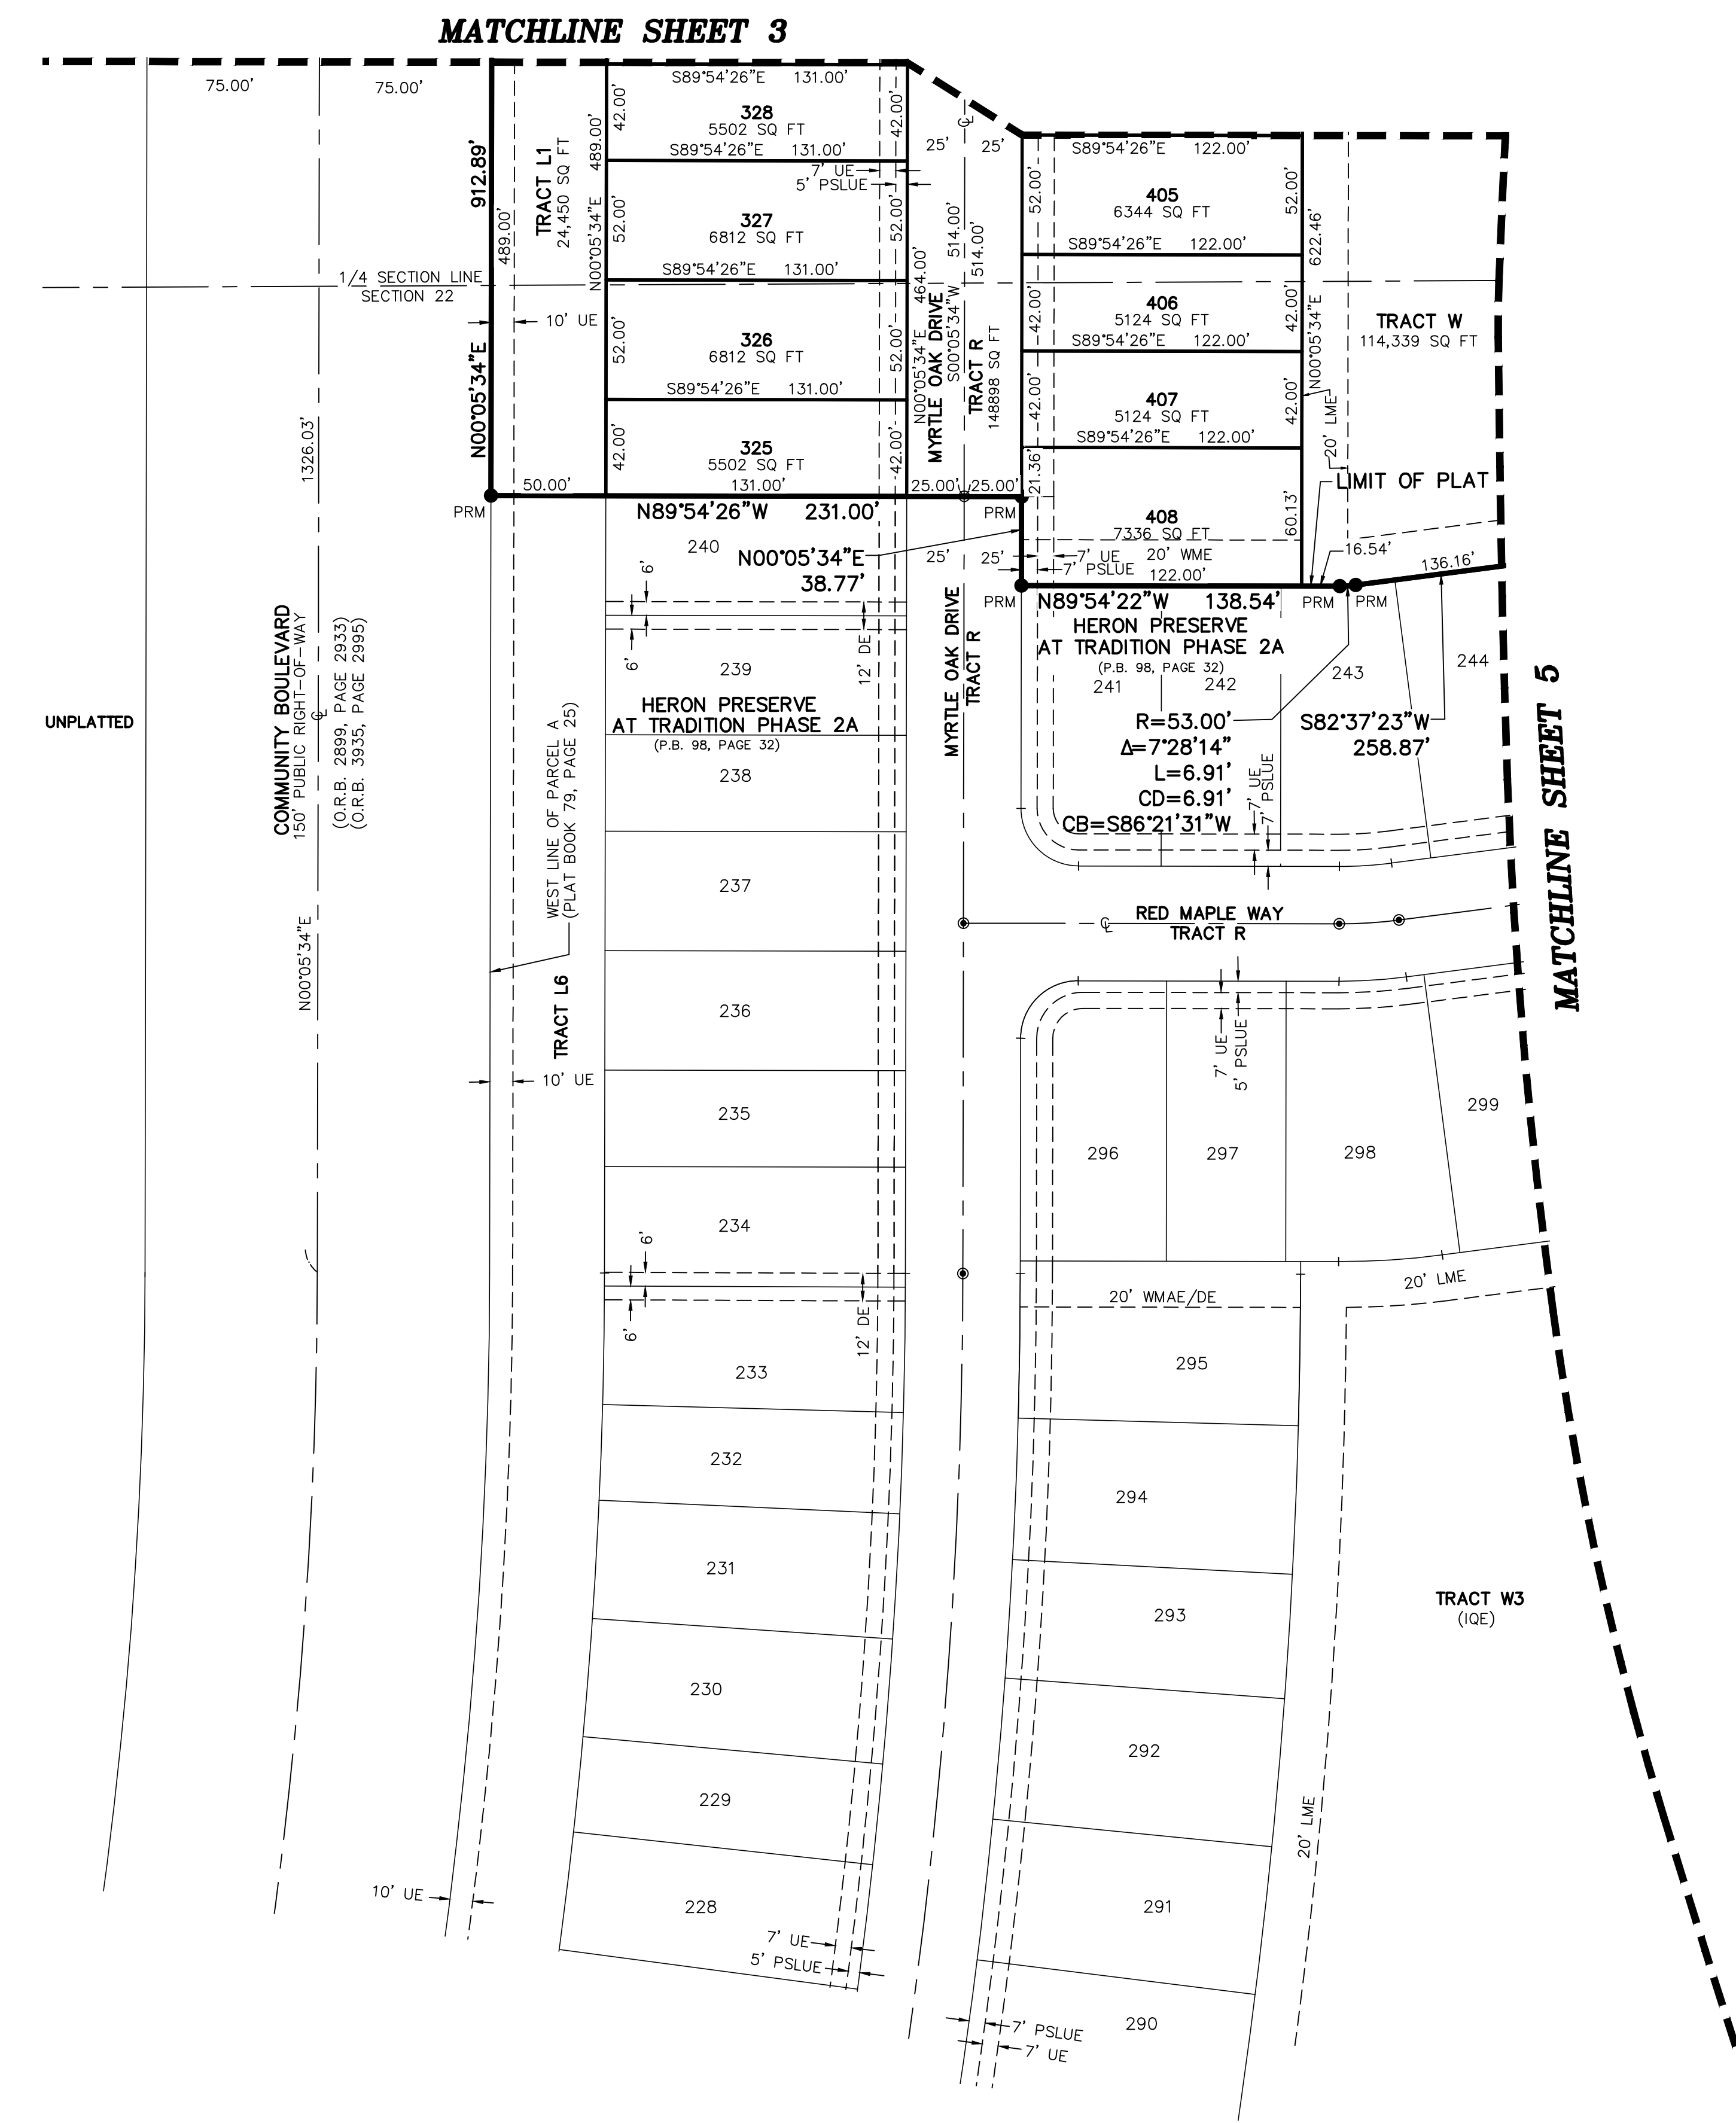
MATCHLINE SHEET 3

75.00'
75.00'

912.89'
N00°05'34"E
489.00'
TRACT L1
24,450 SQ FT
489.00'
N00°05'34"E

S89°54'26"E 131.00'
42.00'
328
5502 SQ FT
42.00'
S89°54'26"E 131.00'
7' UE
5' PSLUE
52.00'
327
6812 SQ FT
52.00'
S89°54'26"E 131.00'
1/4 SECTION LINE
SECTION 22
10' UE
52.00'
326
6812 SQ FT
52.00'
S89°54'26"E 131.00'
42.00'
325
5502 SQ FT
42.00'
131.00'
50.00'
PRM
N89°54'26"W 231.00'
25.00' 25.00'

25' 25'
464.00'
N00°05'34"E
MYRTLE OAK DRIVE
514.00'
S00°05'34"W
514.00'
TRACT R
148898 SQ FT

S89°54'26"E 122.00'
52.00'
405
6344 SQ FT
52.00'
S89°54'26"E 122.00'
622.46'
42.00'
406
5124 SQ FT
42.00'
S89°54'26"E 122.00'
N00°05'34"E
42.00'
407
5124 SQ FT
42.00'
S89°54'26"E 122.00'
21.36'
408
7336 SQ FT
60.13'
20' LME
LIMIT OF PLAT
TRACT W
114,339 SQ FT
PRM
7' UE
20' WME
7' PSLUE
122.00'
16.54'
136.16'
N89°54'22"W 138.54'
PRM PRM PRM

240
N00°05'34"E
38.77'
25' 25'
6'
6'
12' DE
239
HERON PRESERVE
AT TRADITION PHASE 2A
(P.B. 98, PAGE 32)
238
237
236
235
234
6'
6'
12' DE
233
232
231
230
229
228
7' UE
5' PSLUE

MYRTLE OAK DRIVE
TRACT R

HERON PRESERVE
AT TRADITION PHASE 2A
(P.B. 98, PAGE 32)
241 242
243
244
R=53.00'
Δ=7°28'14"
L=6.91'
CD=6.91'
CB=S86°21'31"W
7' UE
5' PSLUE
S82°37'23"W
258.87'

RED MAPLE WAY
TRACT R

7' UE
5' PSLUE
296
297
298
299
20' WMAE/DE
20' LME
295
294
293
292
291
290
20' LME
7' PSLUE
7' UE
TRACT W3
(IQE)

MATCHLINE SHEET 5

UNPLATTED
COMMUNITY BOULEVARD
150' PUBLIC RIGHT-OF-WAY
(O.R.B. 2899, PAGE 2933)
(O.R.B. 3935, PAGE 2995)
1326.03'
N00°05'34"E
WEST LINE OF PARCEL A
(PLAT BOOK 79, PAGE 25)
TRACT L6
10' UE
10' UE